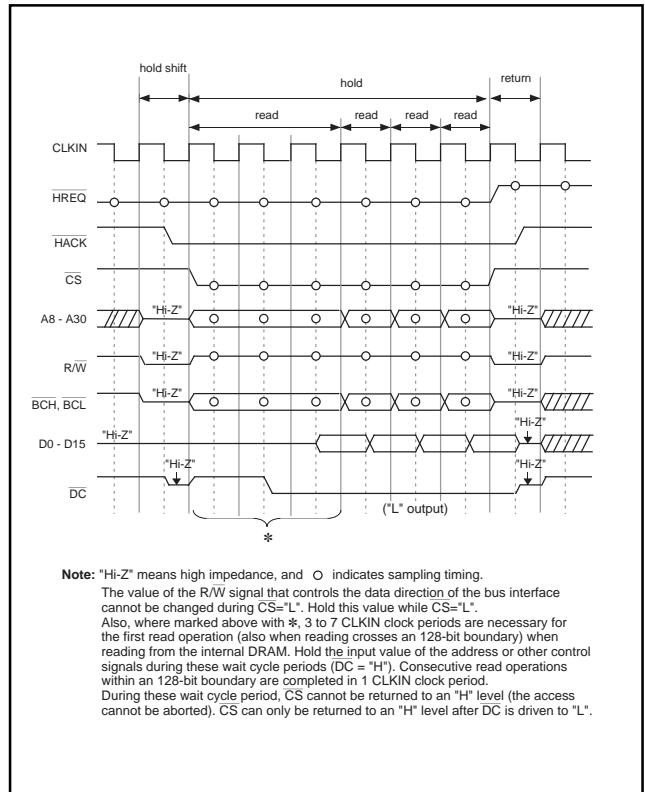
hold shift

hold

return

read

read

read

read

CLKIN

$\overline{HREQ}$

$\overline{HACK}$

$\overline{CS}$

A8 - A30

"Hi-Z"

"Hi-Z"

R/$\overline{W}$

"Hi-Z"

"Hi-Z"

$\overline{BCH}$, $\overline{BCL}$

"Hi-Z"

"Hi-Z"

D0 - D15

"Hi-Z"

"Hi-Z"

"Hi-Z"

"Hi-Z"

$\overline{DC}$

("L" output)

*

**Note:** "Hi-Z" means high impedance, and ○ indicates sampling timing.
The value of the R/$\overline{W}$ signal that controls the data direction of the bus interface cannot be changed during $\overline{CS}$="L". Hold this value while $\overline{CS}$="L".
Also, where marked above with *, 3 to 7 CLKIN clock periods are necessary for the first read operation (also when reading crosses an 128-bit boundary) when reading from the internal DRAM. Hold the input value of the address or other control signals during these wait cycle periods ($\overline{DC}$ = "H"). Consecutive read operations within an 128-bit boundary are completed in 1 CLKIN clock period.
During these wait cycle period, $\overline{CS}$ cannot be returned to an "H" level (the access cannot be aborted). $\overline{CS}$ can only be returned to an "H" level after $\overline{DC}$ is driven to "L".